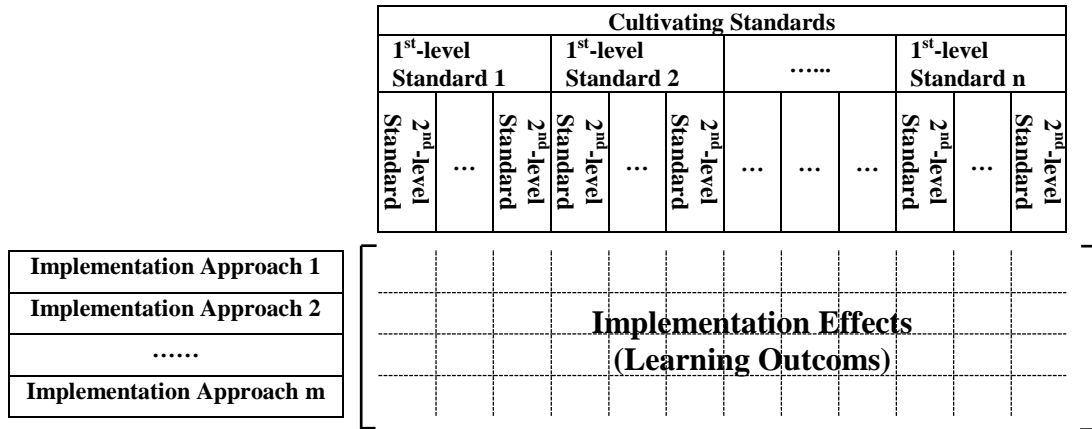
| Cultivating Standards | | | | | | | | | | | |
|---|---|---|---|---|---|---|---|---|---|---|---|
| 1$^{st}$-level Standard 1 | | | 1$^{st}$-level Standard 2 | | | …… | | | 1$^{st}$-level Standard n | | |
| 2$^{nd}$-level Standard | … | 2$^{nd}$-level Standard | 2$^{nd}$-level Standard | … | 2$^{nd}$-level Standard | … | … | … | 2$^{nd}$-level Standard | … | 2$^{nd}$-level Standard |

| |
|---|
| Implementation Approach 1 |
| Implementation Approach 2 |
| …… |
| Implementation Approach m |

Implementation Effects (Learning Outcoms)